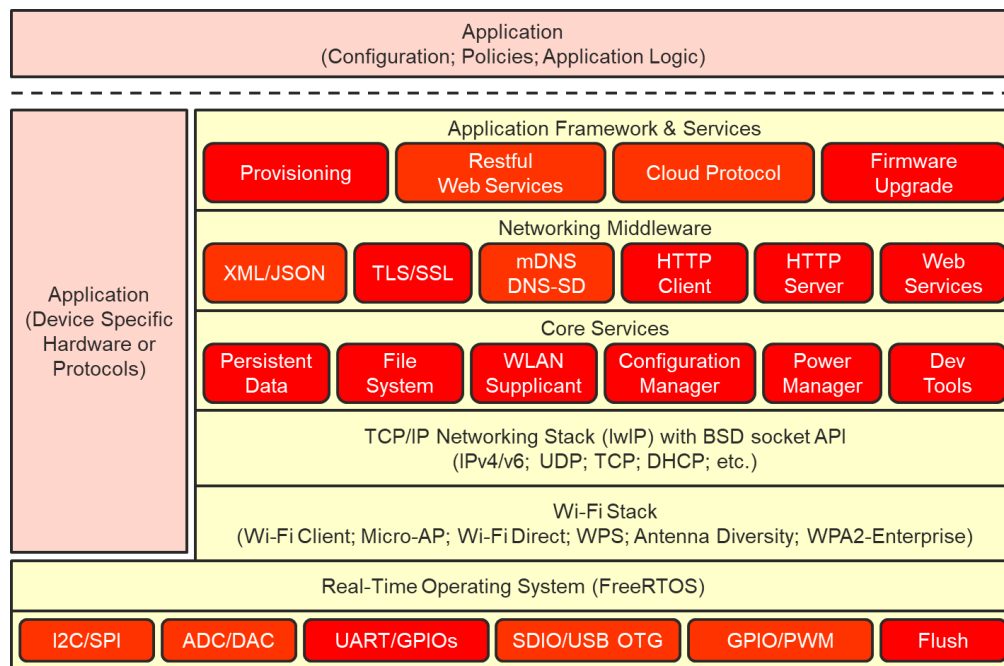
Application
(Configuration; Policies; Application Logic)

Application
(Device Specific Hardware or Protocols)

Application Framework & Services

Provisioning

Restful Web Services

Cloud Protocol

Firmware Upgrade

Networking Middleware

XML/JSON

TLS/SSL

mDNS DNS-SD

HTTP Client

HTTP Server

Web Services

Core Services

Persistent Data

File System

WLAN Supplicant

Configuration Manager

Power Manager

Dev Tools

TCP/IP Networking Stack (lwIP) with BSD socket API
(IPv4/v6; UDP; TCP; DHCP; etc.)

Wi-Fi Stack
(Wi-Fi Client; Micro-AP; Wi-Fi Direct; WPS; Antenna Diversity; WPA2-Enterprise)

Real-Time Operating System (FreeRTOS)

I2C/SPI

ADC/DAC

UART/GPIOs

SDIO/USB OTG

GPIO/PWM

Flush